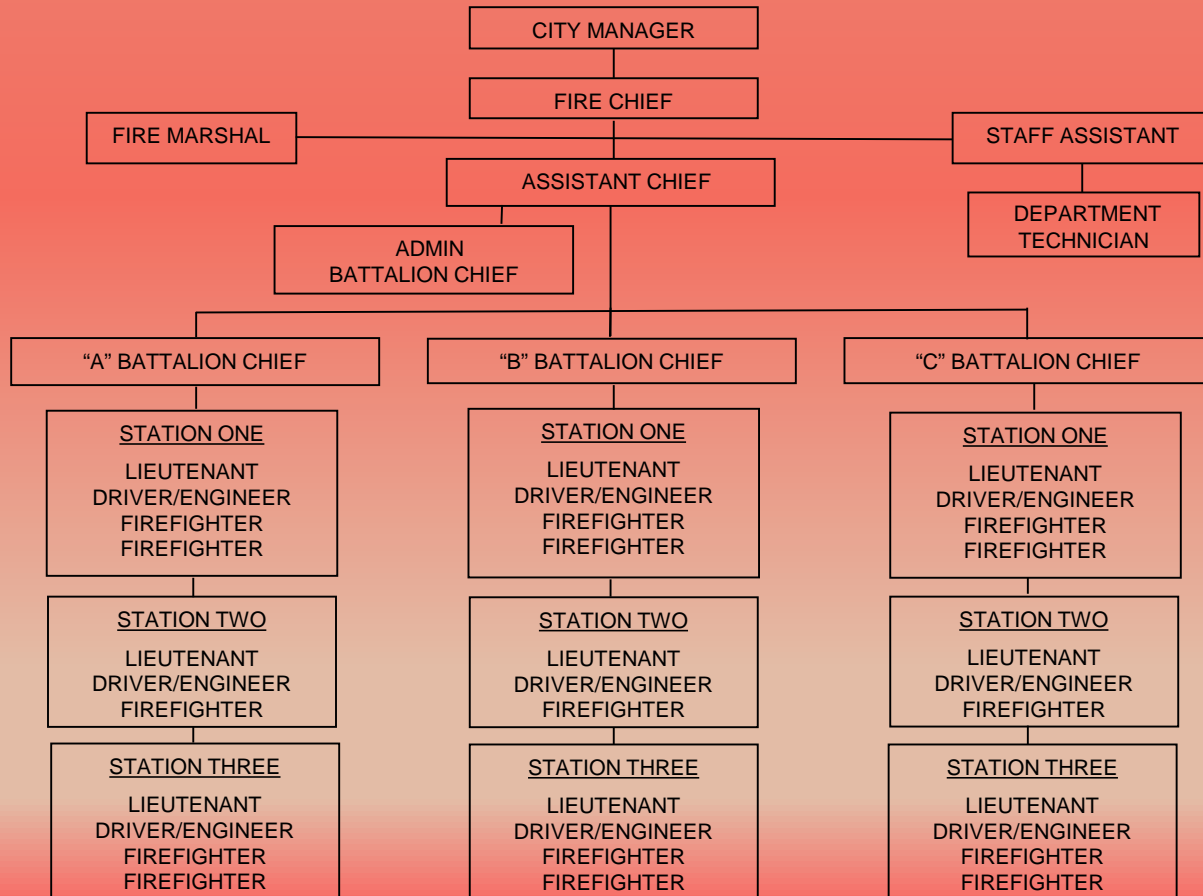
CITY MANAGER

FIRE CHIEF

FIRE MARSHAL

STAFF ASSISTANT

ASSISTANT CHIEF

DEPARTMENT TECHNICIAN

ADMIN BATTALION CHIEF

“A” BATTALION CHIEF

STATION ONE
LIEUTENANT
DRIVER/ENGINEER
FIREFIGHTER
FIREFIGHTER

STATION TWO
LIEUTENANT
DRIVER/ENGINEER
FIREFIGHTER

STATION THREE
LIEUTENANT
DRIVER/ENGINEER
FIREFIGHTER
FIREFIGHTER

“B” BATTALION CHIEF

STATION ONE
LIEUTENANT
DRIVER/ENGINEER
FIREFIGHTER
FIREFIGHTER

STATION TWO
LIEUTENANT
DRIVER/ENGINEER
FIREFIGHTER

STATION THREE
LIEUTENANT
DRIVER/ENGINEER
FIREFIGHTER
FIREFIGHTER

“C” BATTALION CHIEF

STATION ONE
LIEUTENANT
DRIVER/ENGINEER
FIREFIGHTER
FIREFIGHTER

STATION TWO
LIEUTENANT
DRIVER/ENGINEER
FIREFIGHTER

STATION THREE
LIEUTENANT
DRIVER/ENGINEER
FIREFIGHTER
FIREFIGHTER